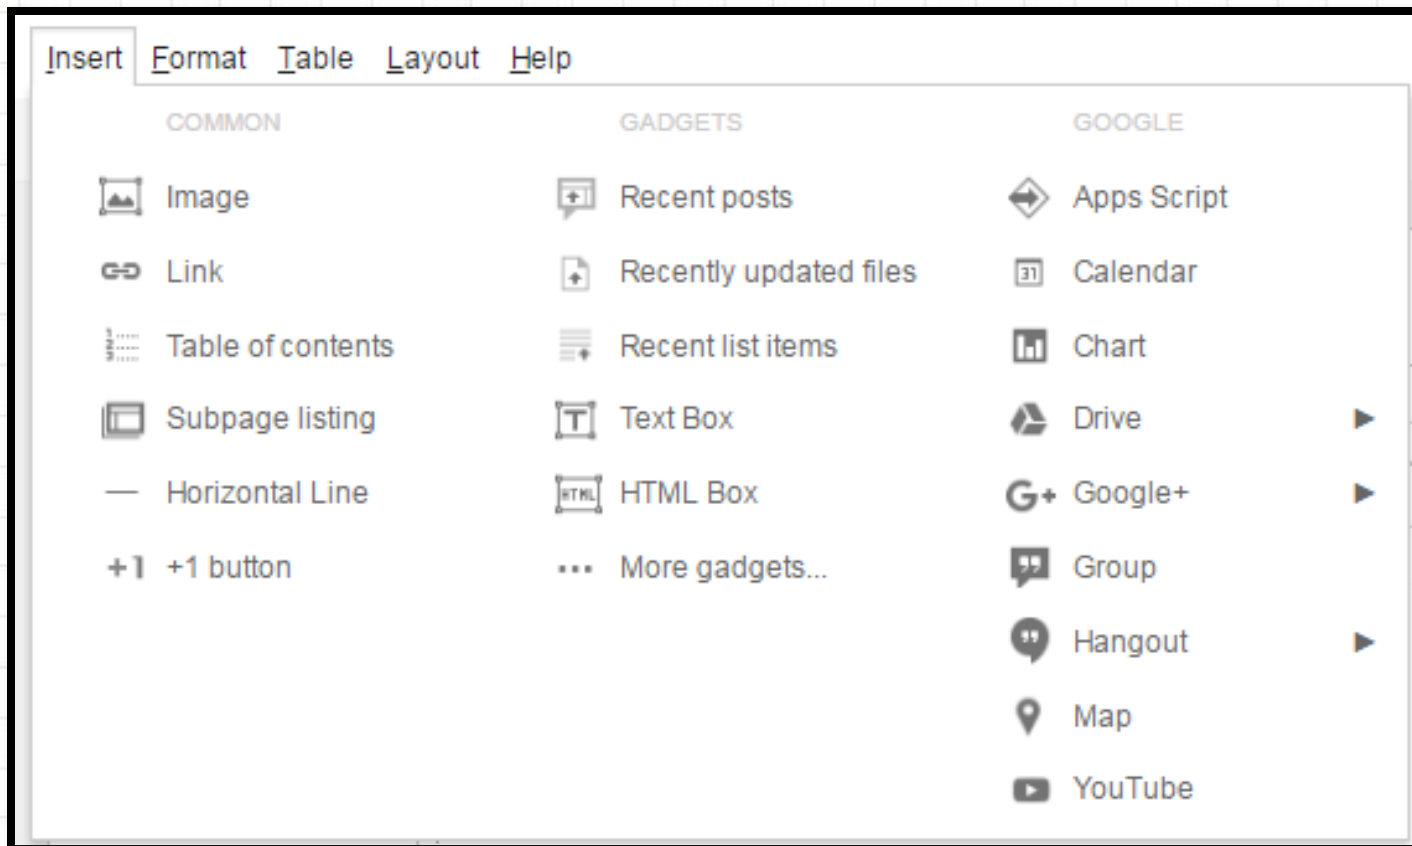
Insert Format Table Layout Help

COMMON

Image

Link

Table of contents

Subpage listing

Horizontal Line

+1 +1 button

GADGETS

Recent posts

Recently updated files

Recent list items

Text Box

HTML HTML Box

More gadgets...

GOOGLE

Apps Script

31 Calendar

Chart

Drive ▶

G+ Google+ ▶

Group

Hangout ▶

Map

YouTube